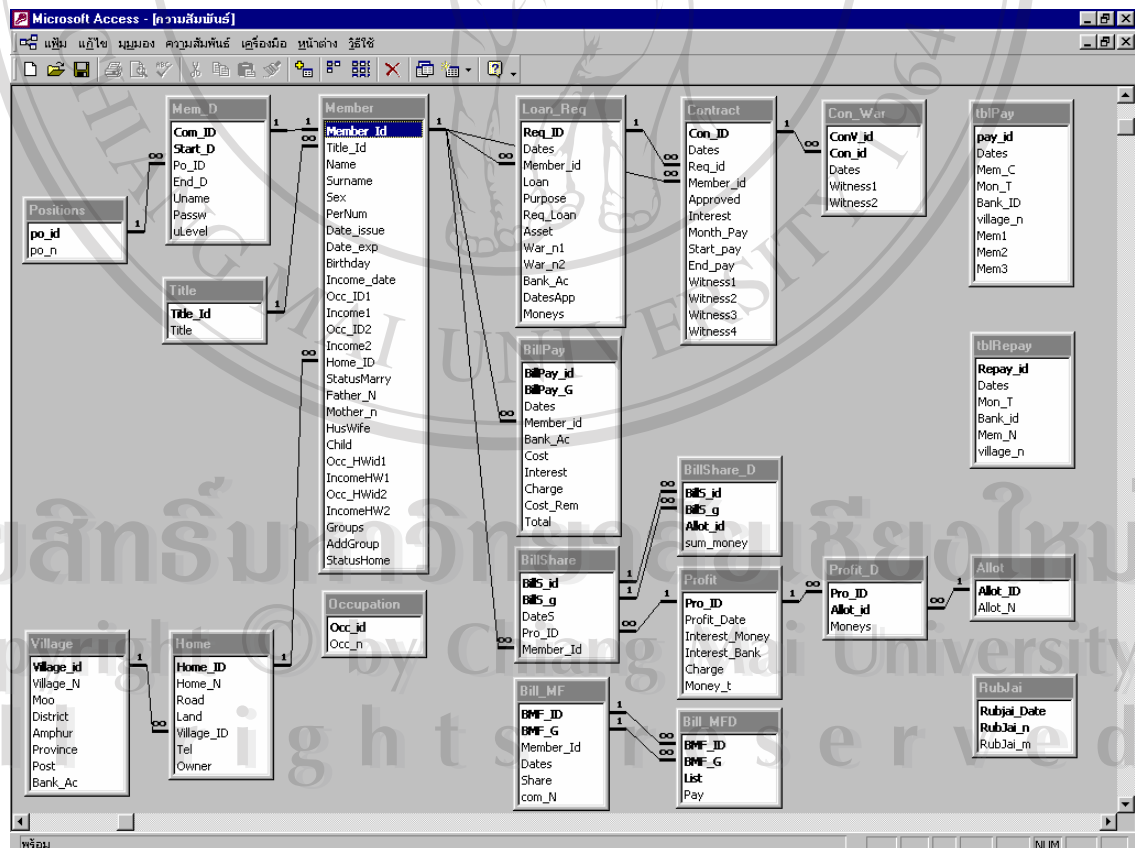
Microsoft Access - [ความสัมพันธ์]

แฟ้ม แก้ไข มุมมอง ความสัมพันธ์ เครื่องมือ หน้าต่าง วิธีใช้

Mem_D
Com_ID
Start_D
Po_ID
End_D
Uname
Passw
uLevel

Positions
po_id
po_n

Title
Title_Id
Title

Member
Member_Id
Title_Id
Name
Surname
Sex
PerNum
Date_issue
Date_exp
Birthday
Income_date
Occ_ID1
Income1
Occ_ID2
Income2
Home_ID
StatusMarry
Father_N
Mother_n
HusWife
Child
Occ_HWid1
IncomeHW1
Occ_HWid2
IncomeHW2
Groups
AddGroup
StatusHome

Occupation
Occ_id
Occ_n

Loan_Req
Req_ID
Dates
Member_id
Loan
Purpose
Req_Loan
Asset
War_n1
War_n2
Bank_Ac
DatesApp
Moneys

Contract
Con_ID
Dates
Req_id
Member_id
Approved
Interest
Month_Pay
Start_pay
End_pay
Witness1
Witness2
Witness3
Witness4

Con_War
ConV_id
Con_id
Dates
Witness1
Witness2

tblPay
pay_id
Dates
Mem_C
Mon_T
Bank_ID
village_n
Mem1
Mem2
Mem3

tblRepay
Repay_id
Dates
Mon_T
Bank_id
Mem_N
village_n

BillPay
BillPay_id
BillPay_G
Dates
Member_id
Bank_Ac
Cost
Interest
Charge
Cost_Rem
Total

BillShare_D
BillS_id
BillS_g
Allot_id
sum_money

BillShare
BillS_id
BillS_g
DateS
Pro_ID
Member_Id

Profit
Pro_ID
Profit_Date
Interest_Money
Interest_Bank
Charge
Money_t

Profit_D
Pro_ID
Allot_id
Moneys

Allot
Allot_ID
Allot_N

Village
Village_id
Village_N
Moo
District
Amphur
Province
Post
Bank_Ac

Home
Home_ID
Home_N
Road
Land
Village_ID
Tel
Owner

Bill_MF
BMF_ID
BMF_G
Member_Id
Dates
Share
com_N

Bill_MFD
BMF_ID
BMF_G
List
Pay

RubJai
Rubjai_Date
RubJai_n
RubJai_m

พร้อม
NUM

ลิขสิทธิ์มหาวิทยาลัยเชียงใหม่
Copyright © by Chiang Mai University
All rights reserved